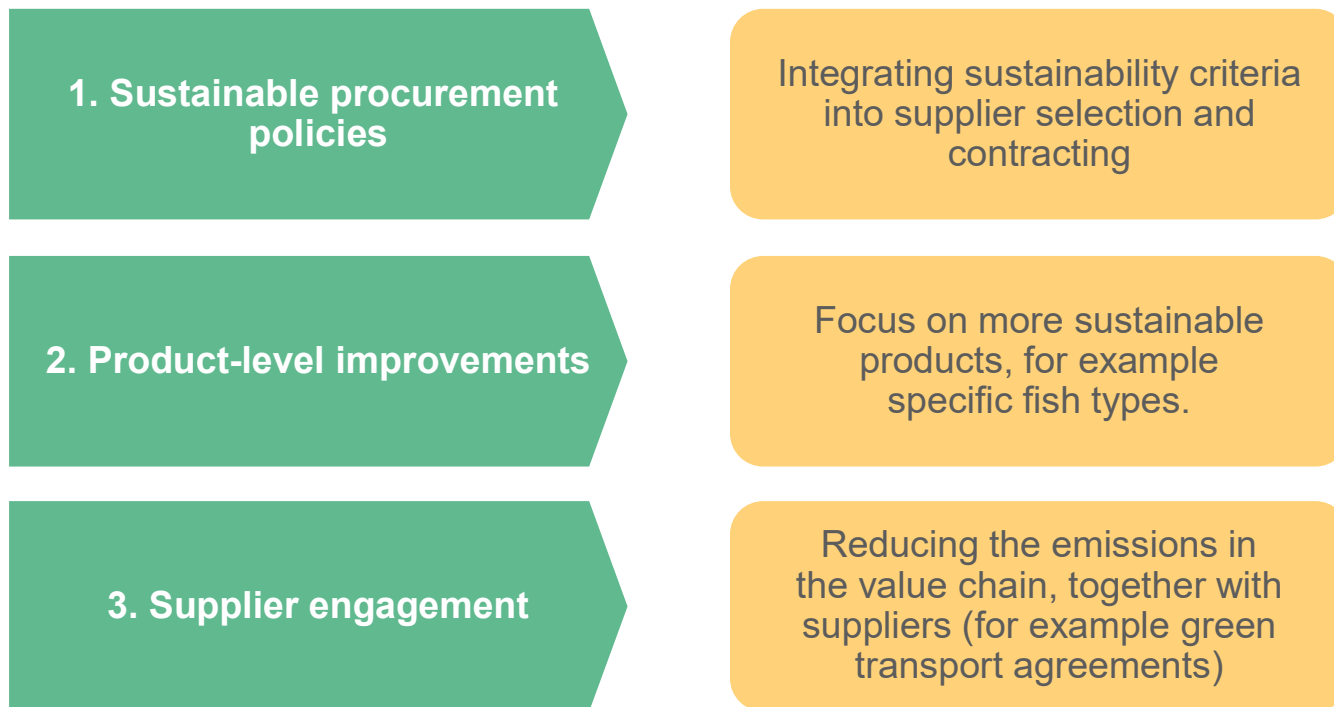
1. Sustainable procurement policies

Integrating sustainability criteria into supplier selection and contracting

2. Product-level improvements

Focus on more sustainable products, for example specific fish types.

3. Supplier engagement

Reducing the emissions in the value chain, together with suppliers (for example green transport agreements)